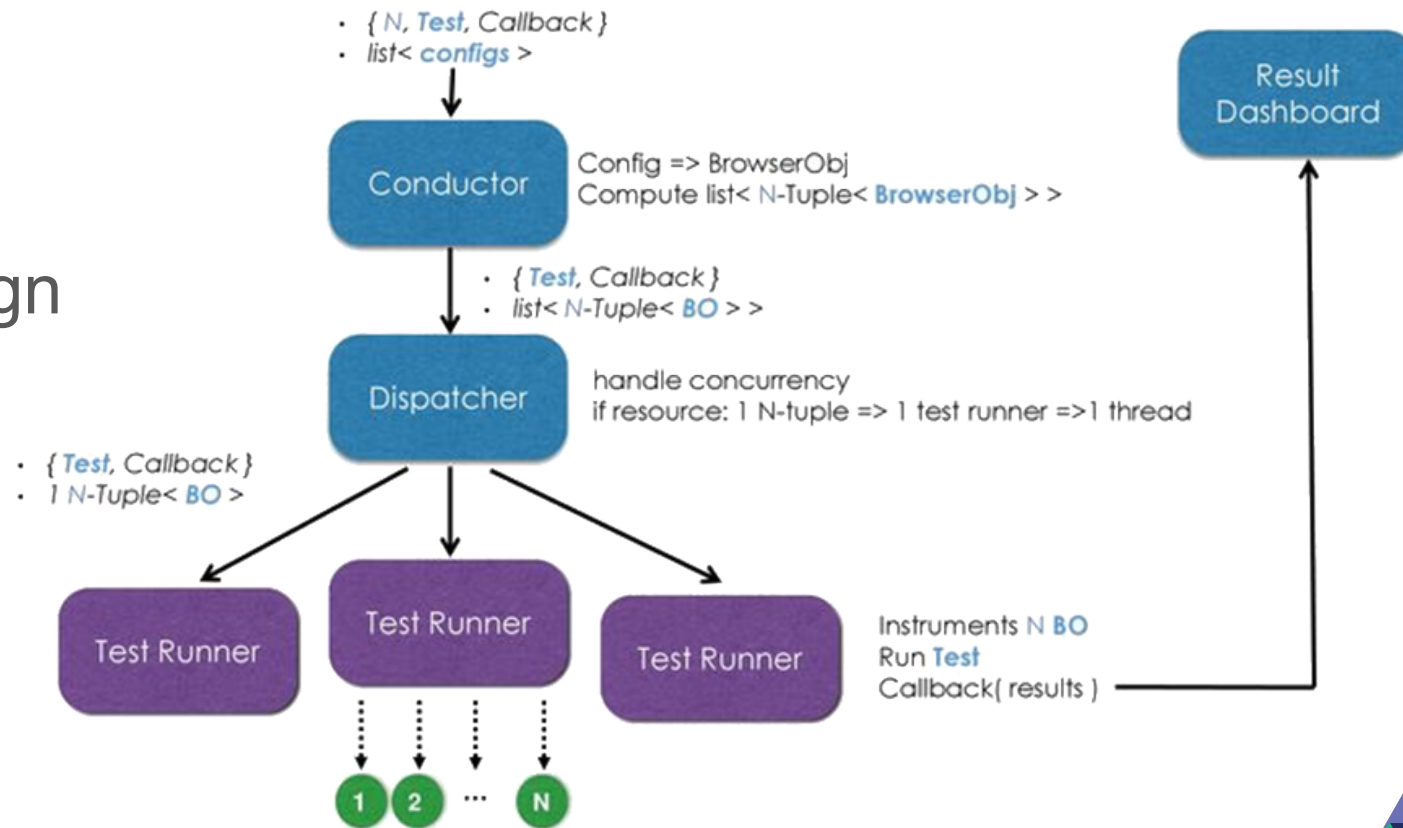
gn

• { N, Test, Callback }
• list< configs >

Result Dashboard

Conductor

Config => BrowserObj
Compute list< N-Tuple< BrowserObj > >

• { Test, Callback }
• list< N-Tuple< BO > >

Dispatcher

handle concurrency
if resource: 1 N-tuple => 1 test runner =>1 thread

• { Test, Callback }
• 1 N-Tuple< BO >

Test Runner

Test Runner

Test Runner

Instruments N BO
Run Test
Callback( results )

1 2 ... N